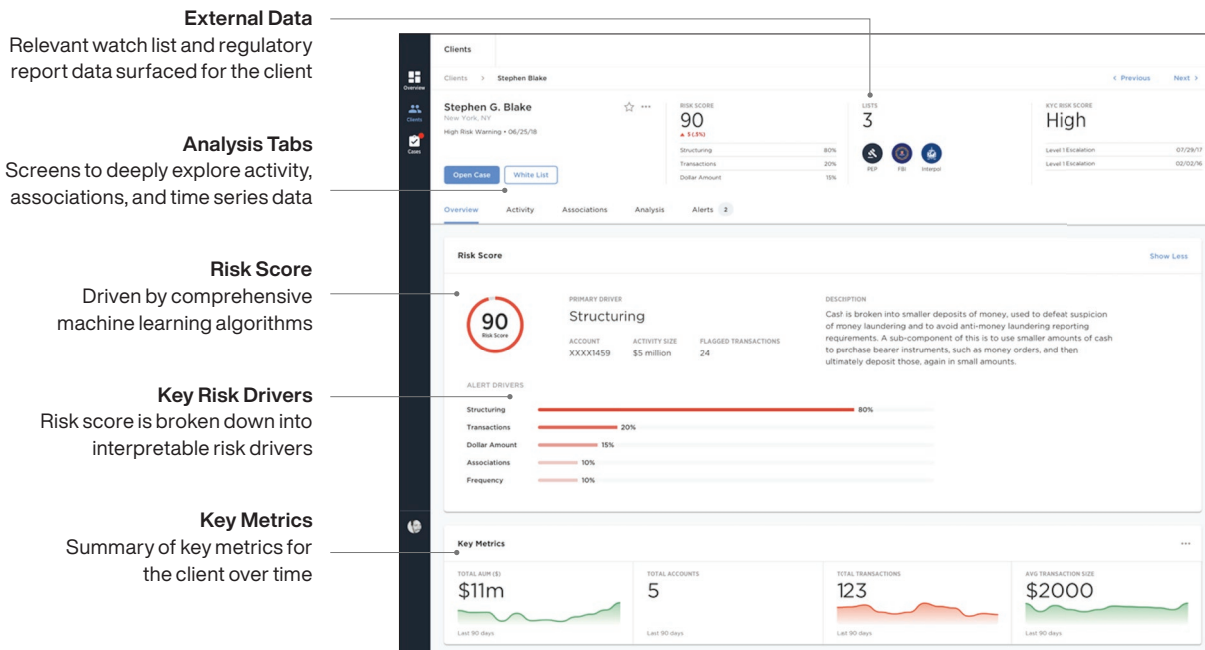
External Data
Relevant watch list and regulatory report data surfaced for the client

Analysis Tabs
Screens to deeply explore activity, associations, and time series data

Risk Score
Driven by comprehensive machine learning algorithms

Key Risk Drivers
Risk score is broken down into interpretable risk drivers

Key Metrics
Summary of key metrics for the client over time

Overview
Clients
Cases

Clients

Clients > Stephen Blake

< Previous Next >

Stephen G. Blake
New York, NY
High Risk Warning • 06/25/18

Open Case White List

RISK SCORE
90
▲ 5 (3%)

| | |
|---|---|
| Structuring | 80% |
| Transactions | 20% |
| Dollar Amount | 15% |

LISTS
3
PEP FBI Interpol

KYC RISK SCORE
High

| | |
|---|---|
| Level 1 Escalation | 07/29/17 |
| Level 1 Escalation | 02/02/16 |

Overview Activity Associations Analysis Alerts 2

Risk Score
Show Less

90
Risk Score

PRIMARY DRIVER
Structuring

ACCOUNT
XXXX1459

ACTIVITY SIZE
$5 million

FLAGGED TRANSACTIONS
24

DESCRIPTION
Cash is broken into smaller deposits of money, used to defeat suspicion of money laundering and to avoid anti-money laundering reporting requirements. A sub-component of this is to use smaller amounts of cash to purchase bearer instruments, such as money orders, and then ultimately deposit those, again in small amounts.

ALERT DRIVERS
Structuring 80%
Transactions 20%
Dollar Amount 15%
Associations 10%
Frequency 10%

Key Metrics
...

TOTAL AUM ($)
$11m
Last 90 days

TOTAL ACCOUNTS
5
Last 90 days

TOTAL TRANSACTIONS
123
Last 90 days

AVG TRANSACTION SIZE
$2000
Last 90 days